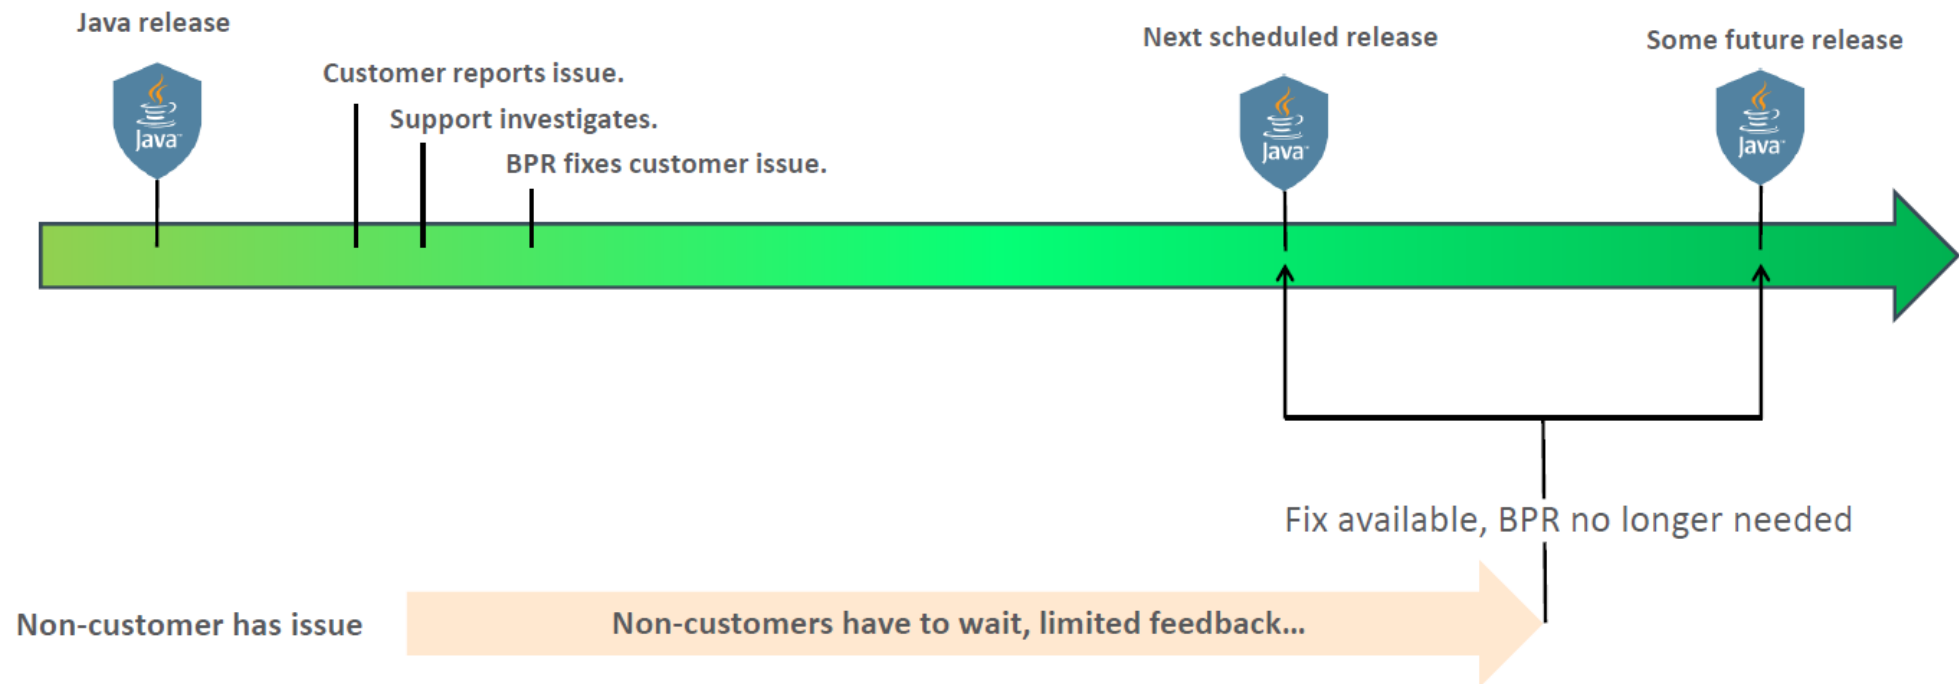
Java release

Java

Customer reports issue.

Support investigates.

BPR fixes customer issue.

Next scheduled release

Java

Some future release

Java

Fix available, BPR no longer needed

Non-customer has issue

Non-customers have to wait, limited feedback...